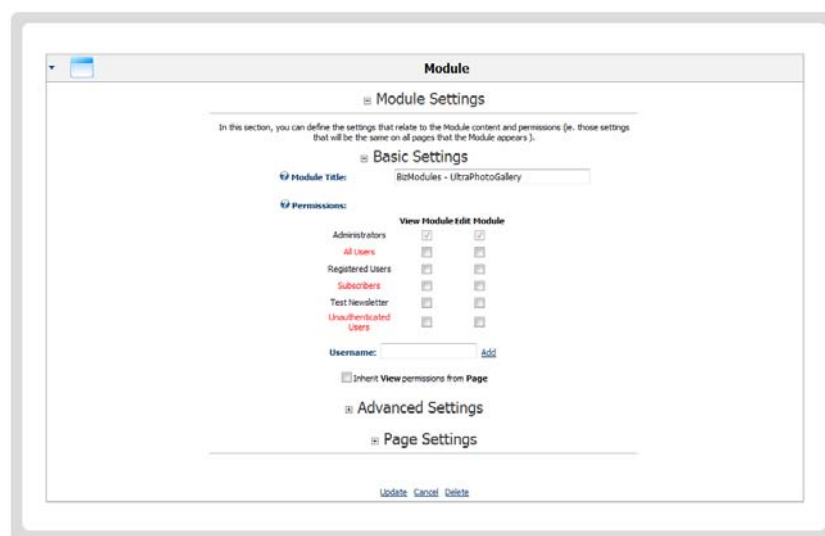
Module

Module Settings

In this section, you can define the settings that relate to the Module content and permissions (ie. those settings that will be the same on all pages that the Module appears ).

Basic Settings

Module Title: BizModules - UltraPhotoGallery

Permissions:

| | View Module | Edit Module |
|---|---|---|
| Administrators | | |
| All Users | | |
| Registered Users | | |
| Subscribers | | |
| Test Newsletter | | |
| Unauthenticated Users | | |

Username: Add

Inherit View permissions from Page

Advanced Settings

Page Settings

Update Cancel Delete